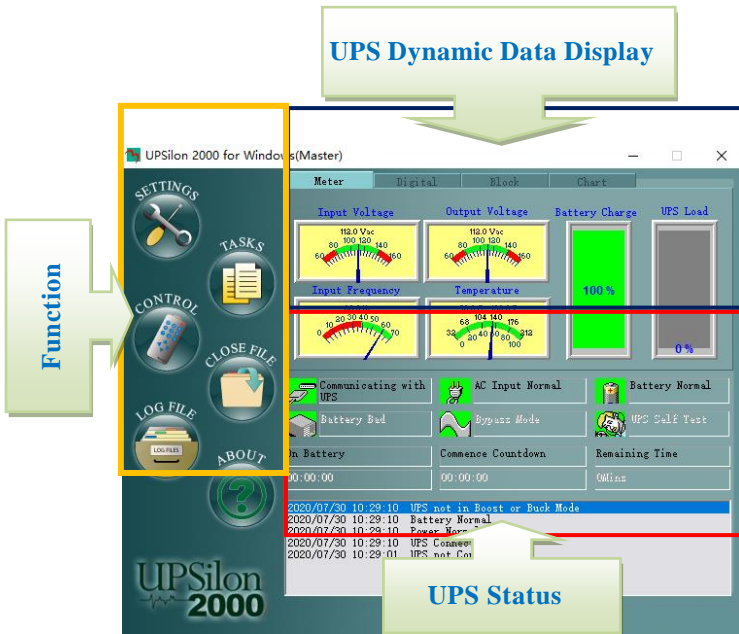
UPS Dynamic Data Display

UPSilon 2000 for Windows(Master)

Function

SETTINGS

TASKS

CONTROL

CLOSE FILE

LOG FILE

LOG FILES

ABOUT

UPSilon 2000

Meter | Digital | Block | Chart

Input Voltage

112.0 Vac

60 80 100 120 140 160

Output Voltage

112.0 Vac

60 80 100 120 140 160

Battery Charge

100 %

UPS Load

0 %

Input Frequency

0 10 20 30 40 50 60 70

Temperature

32 68 104 140 176 212

0 20 40 60 80 100

Communicating with UPS

AC Input Normal

Battery Normal

Battery Bad

Bypass Mode

UPS Self Test

On Battery

00:00:00

Commence Countdown

00:00:00

Remaining Time

0Mins

2020/07/30 10:29:10 UPS not in Boost or Buck Mode
2020/07/30 10:29:10 Battery Normal
2020/07/30 10:29:10 Power Norm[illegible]
2020/07/30 10:29:10 UPS Conne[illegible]
2020/07/30 10:29:01 UPS not Co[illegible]

UPS Status